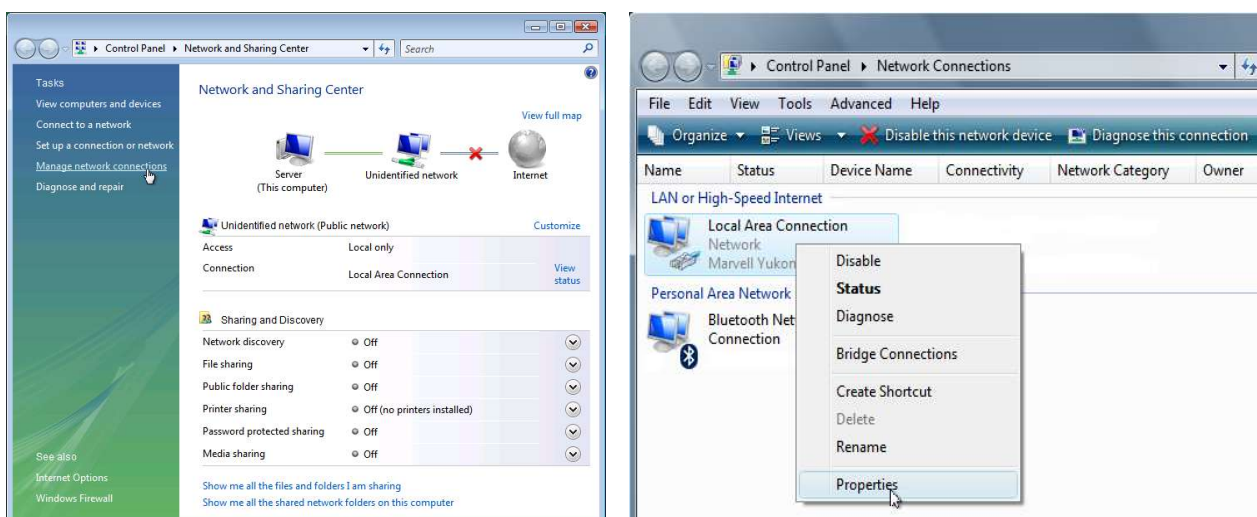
Control Panel ▸ Network and Sharing Center
Search

Tasks
View computers and devices
Connect to a network
Set up a connection or network
Manage network connections
Diagnose and repair

See also
Internet Options
Windows Firewall

Network and Sharing Center
View full map
Server
(This computer)
Unidentified network
Internet

Unidentified network (Public network)
Customize

| | | |
|---|---|---|
| Access | Local only | |
| Connection | Local Area Connection | View status |

Sharing and Discovery

| | |
|---|---|
| Network discovery | Off |
| File sharing | Off |
| Public folder sharing | Off |
| Printer sharing | Off (no printers installed) |
| Password protected sharing | Off |
| Media sharing | Off |

Show me all the files and folders I am sharing
Show me all the shared network folders on this computer

Control Panel ▸ Network Connections
File Edit View Tools Advanced Help
Organize ▾ Views ▾ Disable this network device Diagnose this connection
Name Status Device Name Connectivity Network Category Owner
LAN or High-Speed Internet
Local Area Connection
Network
Marvell Yukon
Personal Area Network
Bluetooth Net
Connection

Disable
Status
Diagnose
Bridge Connections
Create Shortcut
Delete
Rename
Properties